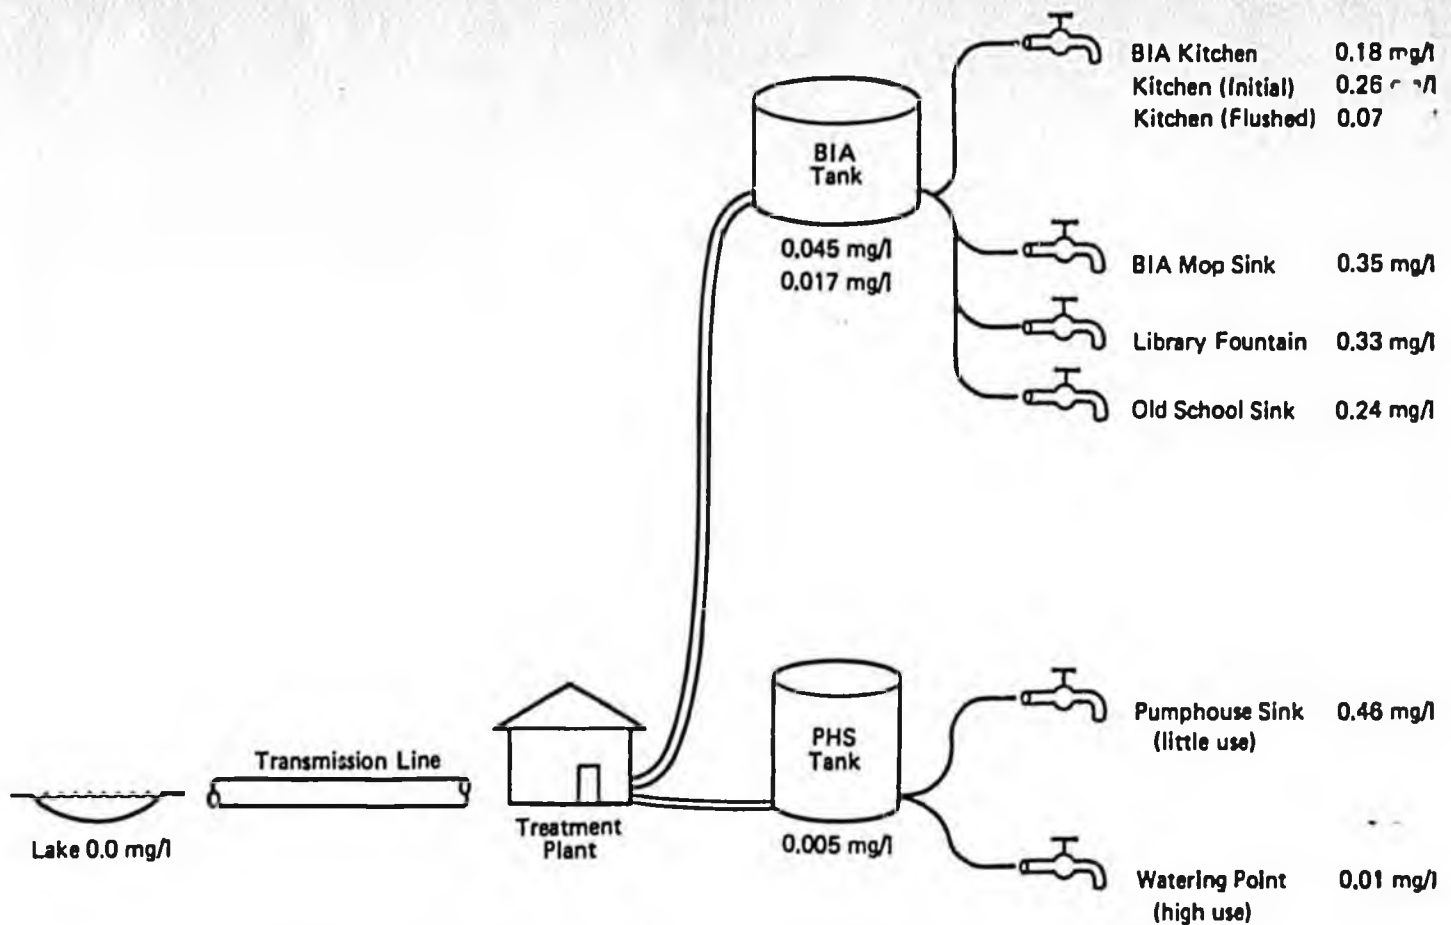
BIA Kitchen 0.18 mg/l
Kitchen (Initial) 0.26 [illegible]
Kitchen (Flushed) 0.07

BIA Tank

0.045 mg/l
0.017 mg/l

BIA Mop Sink 0.35 mg/l

Library Fountain 0.33 mg/l

Old School Sink 0.24 mg/l

Pumphouse Sink (little use) 0.46 mg/l

PHS Tank

0.005 mg/l

Transmission Line

Lake 0.0 mg/l

Treatment Plant

Watering Point (high use) 0.01 mg/l